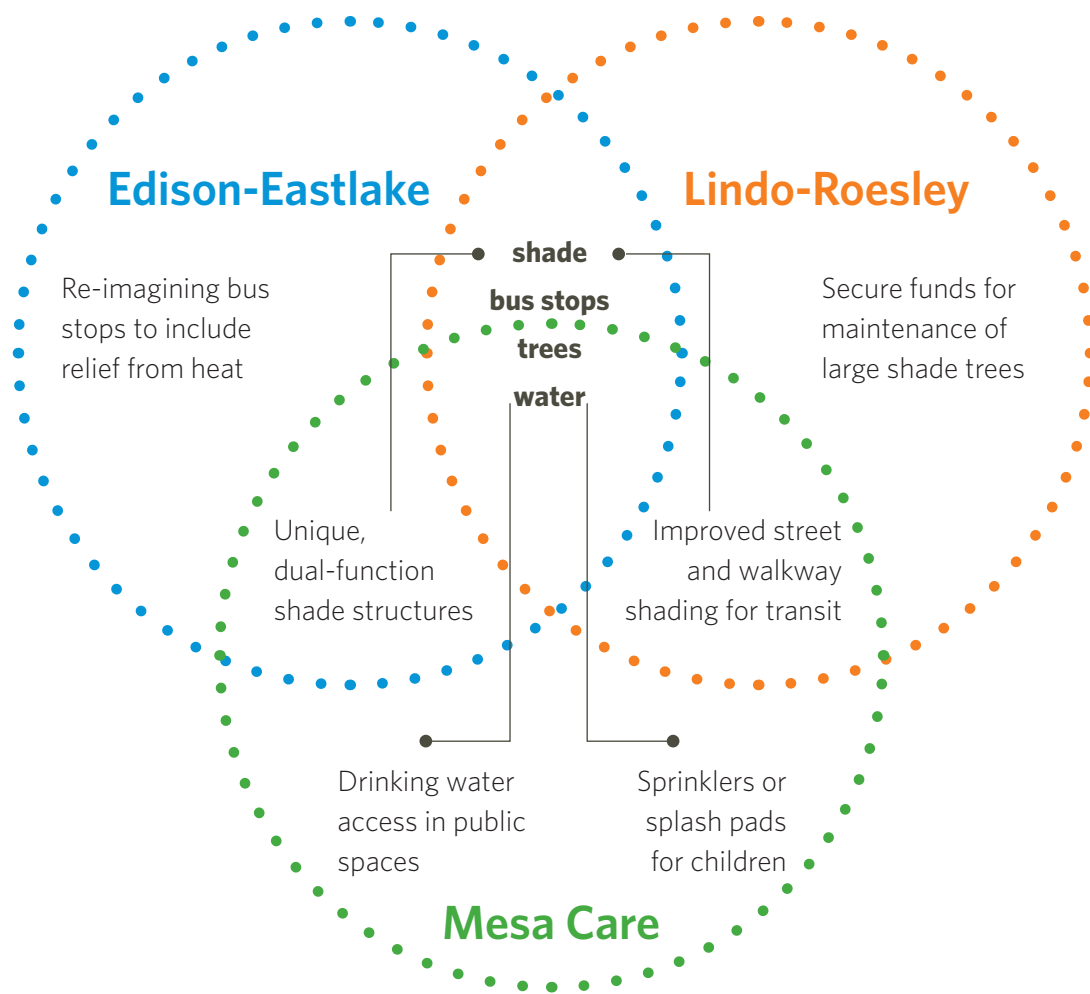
Edison-Eastlake

Lindo-Roesley

Re-imagining bus stops to include relief from heat

shade

bus stops

trees

water

Secure funds for maintenance of large shade trees

Unique, dual-function shade structures

Improved street and walkway shading for transit

Drinking water access in public spaces

Sprinklers or splash pads for children

Mesa Care